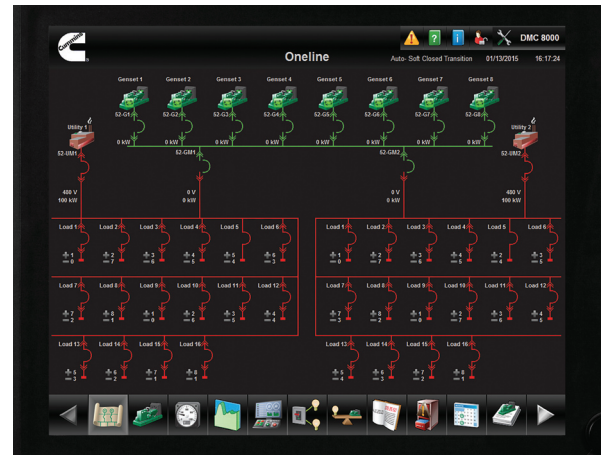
Cummins

Oneline

DMC 8000

Auto- Soft Closed Transition 01/13/2015 16:17:24

Genset 1 Genset 2 Genset 3 Genset 4 Genset 5 Genset 6 Genset 7 Genset 8

S2-G1 S2-G2 S2-G3 S2-G4 S2-G5 S2-G6 S2-G7 S2-G8

0 kW 0 kW 0 kW 0 kW 0 kW 0 kW 0 kW 0 kW

Utility 1 Utility 2

S2-UM1 S2-GM1 S2-GM2 S2-UM2

400 V 100 kW
0 V 0 kW
0 V 0 kW
400 V 100 kW

Load 1 Load 2 Load 3 Load 4 Load 5 Load 6
1 0 7 7 3 6 4 5 5 4 6 3

Load 7 Load 8 Load 9 Load 10 Load 11 Load 12
7 2 1 8 1 0 2 6 3 5 4 4

Load 13 Load 14 Load 15 Load 16
5 3 6 2 5 1 1 1

Load 1 Load 2 Load 3 Load 4 Load 5 Load 6
1 0 2 7 3 6 4 5 2 4 3 5

Load 7 Load 8 Load 9 Load 10 Load 11 Load 12
7 2 1 8 1 0 2 7 3 6 4 5

Load 13 Load 14 Load 15 Load 16
5 4 6 3 7 2 8 1